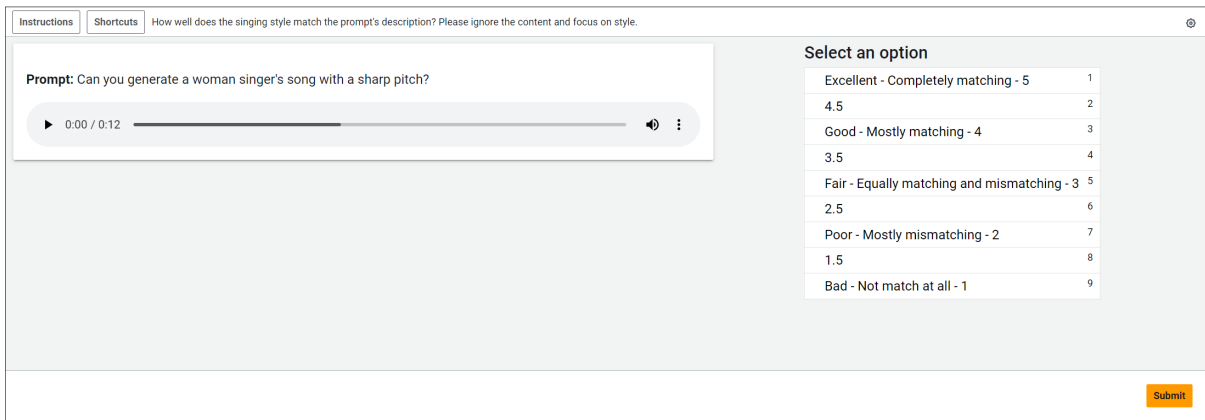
Instructions Shortcuts How well does the singing style match the prompt's description? Please ignore the content and focus on style.

**Prompt:** Can you generate a woman singer's song with a sharp pitch?

0:00 / 0:12

Select an option

Excellent - Completely matching - 5 1
4.5 2
Good - Mostly matching - 4 3
3.5 4
Fair - Equally matching and mismatching - 3 5
2.5 6
Poor - Mostly mismatching - 2 7
1.5 8
Bad - Not match at all - 1 9

Submit